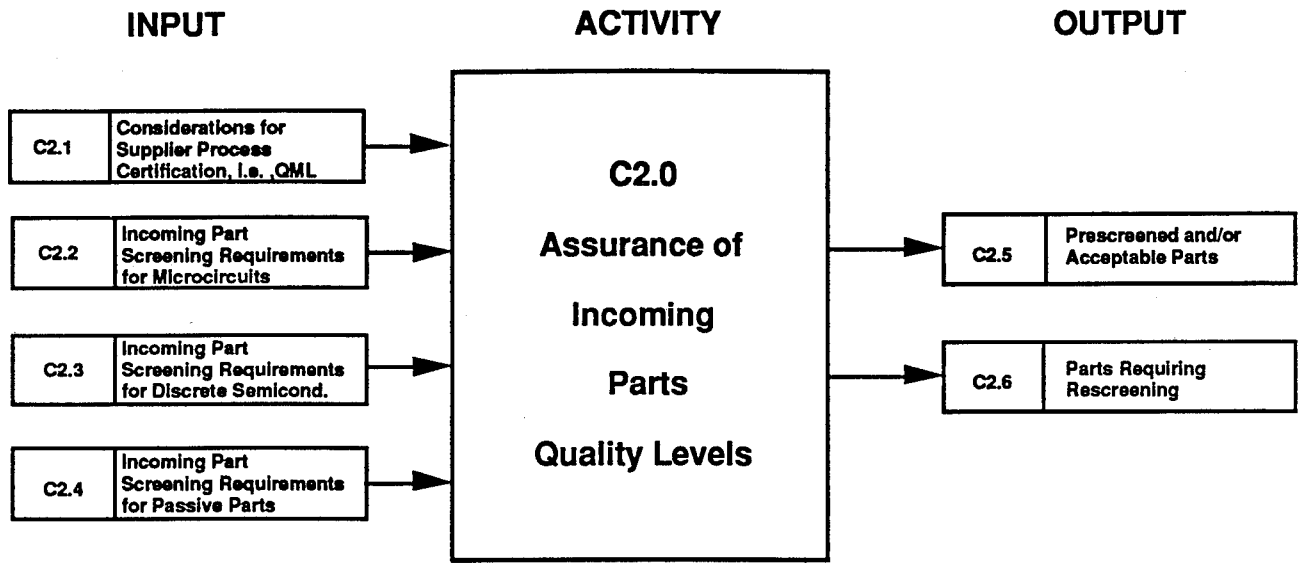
INPUT

ACTIVITY

OUTPUT

C2.1 Considerations for Supplier Process Certification, i.e. ,QML

C2.2 Incoming Part Screening Requirements for Microcircuits

C2.3 Incoming Part Screening Requirements for Discrete Semicond.

C2.4 Incoming Part Screening Requirements for Passive Parts

C2.0

Assurance of

Incoming

Parts

Quality Levels

C2.5 Prescreened and/or Acceptable Parts

C2.6 Parts Requiring Rescreening